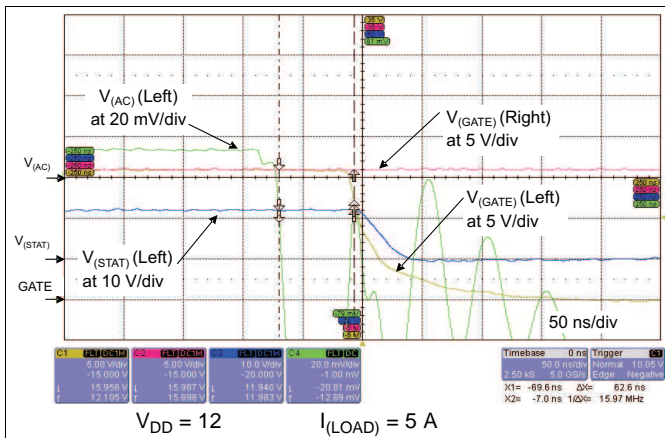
$V_{(AC)}$ (Left) at 20 mV/div

$V_{(GATE)}$ (Right) at 5 V/div

$V_{(AC)}$

$V_{(GATE)}$ (Left) at 5 V/div

$V_{(STAT)}$

$V_{(STAT)}$ (Left) at 10 V/div

GATE

50 ns/div

| C1 | C2 | C3 | C4 |
|---|---|---|---|
| 5.00 V/div | 5.00 V/div | 10.0 V/div | 20.0 mV/div |
| -15.000 V | -15.000 V | -20.000 V | -1.00 mV |
| 15.956 V | 15.987 V | 11.940 V | -20.81 mV |
| 12.105 V | 15.998 V | 11.983 V | -12.89 mV |

Timebase 0 ns Trigger C1
50.0 ns/div Normal 10.05 V
2.50 kS 5.0 GS/s Edge Negative
X1= -69.6 ns ΔX= 62.6 ns
X2= -7.0 ns 1/ΔX= 15.97 MHz

$V_{DD}$ = 12 $I_{(LOAD)}$ = 5 A